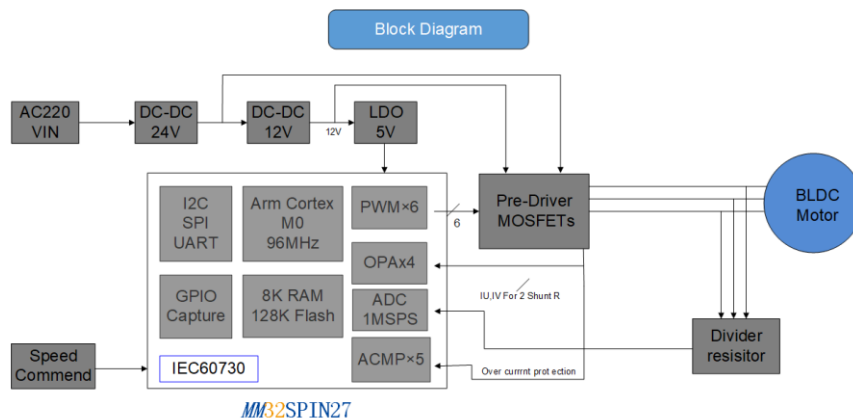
Block Diagram

AC220 VIN

DC-DC 24V

DC-DC 12V

12V

LDO 5V

I2C SPI UART

Arm Cortex M0 96MHz

PWM×6

6

Pre-Driver MOSFETs

BLDC Motor

OPAx4

GPIO Capture

8K RAM 128K Flash

ADC 1MSPS

IU,IV For 2 Shunt R

Divider resisitor

Speed Commend

IEC60730

ACMP×5

Over currrnt prot ection

MM32SPIN27